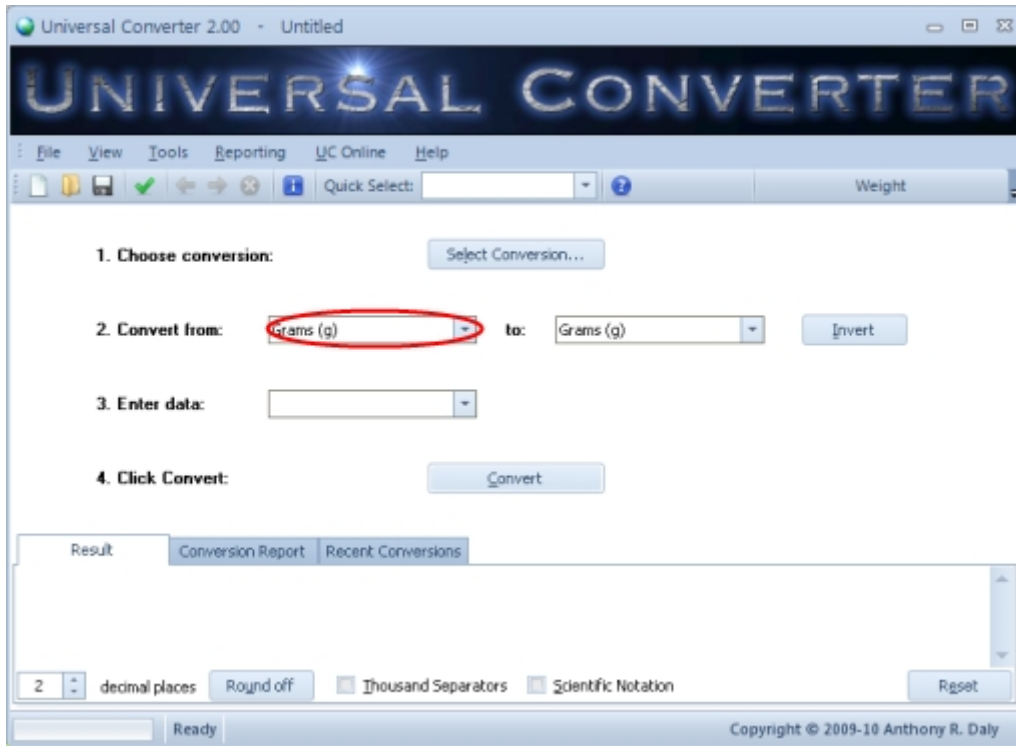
Universal Converter 2.00 - Untitled

UNIVERSAL CONVERTER

File View Tools Reporting UC Online Help

Quick Select: Weight

1. Choose conversion: Select Conversion...

2. Convert from: Grams (g) to: Grams (g) Invert

3. Enter data:

4. Click Convert: Convert

Result Conversion Report Recent Conversions

2 decimal places Round off Thousand Separators Scientific Notation Reset

Ready Copyright © 2009-10 Anthony R. Daly